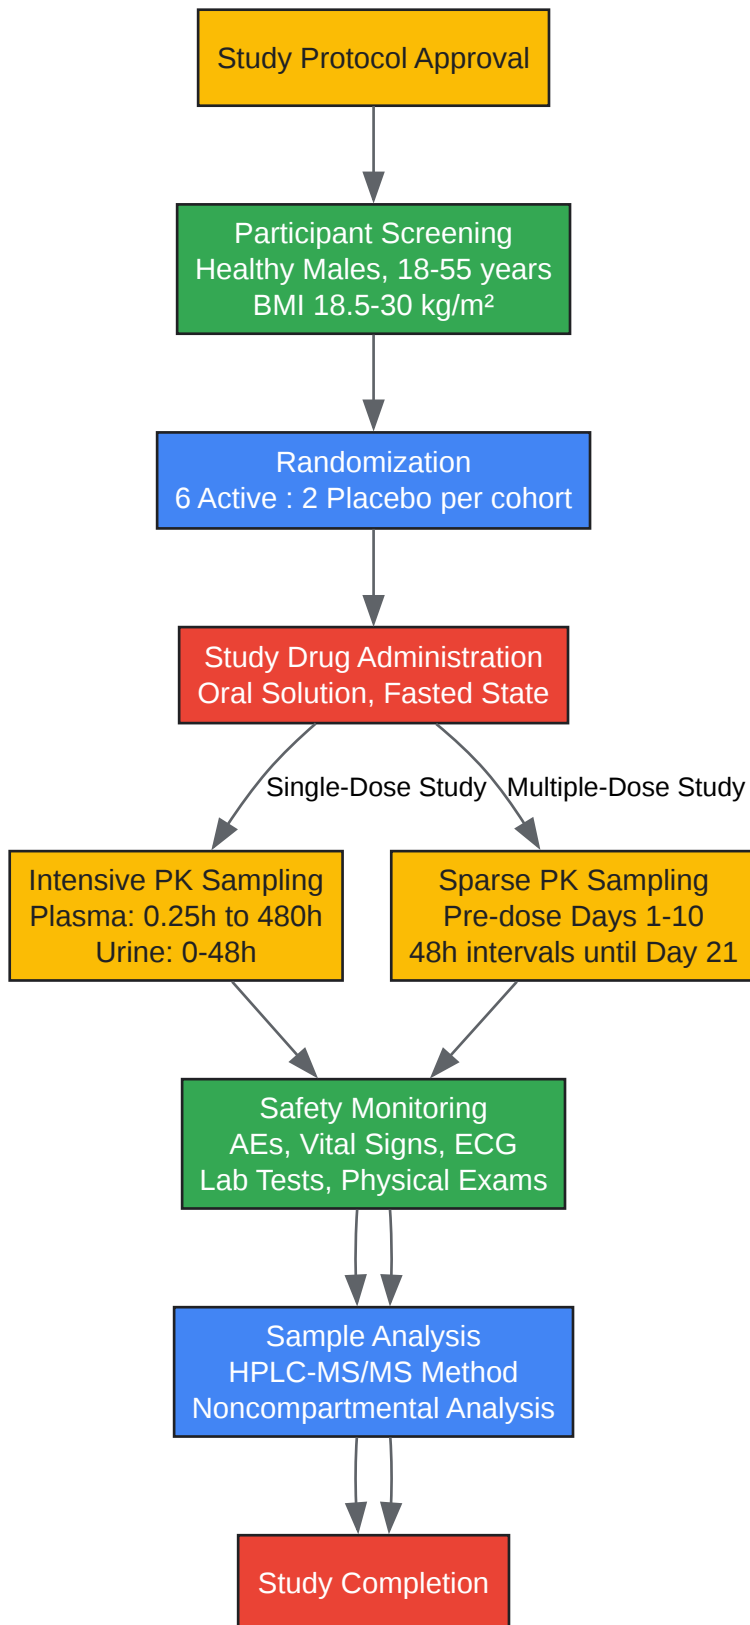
Study Protocol Approval

Participant Screening
Healthy Males, 18-55 years
BMI 18.5-30 kg/m²

Randomization
6 Active : 2 Placebo per cohort

Study Drug Administration
Oral Solution, Fasted State

Single-Dose Study

Multiple-Dose Study

Intensive PK Sampling
Plasma: 0.25h to 480h
Urine: 0-48h

Sparse PK Sampling
Pre-dose Days 1-10
48h intervals until Day 21

Safety Monitoring
AEs, Vital Signs, ECG
Lab Tests, Physical Exams

Sample Analysis
HPLC-MS/MS Method
Noncompartmental Analysis

Study Completion